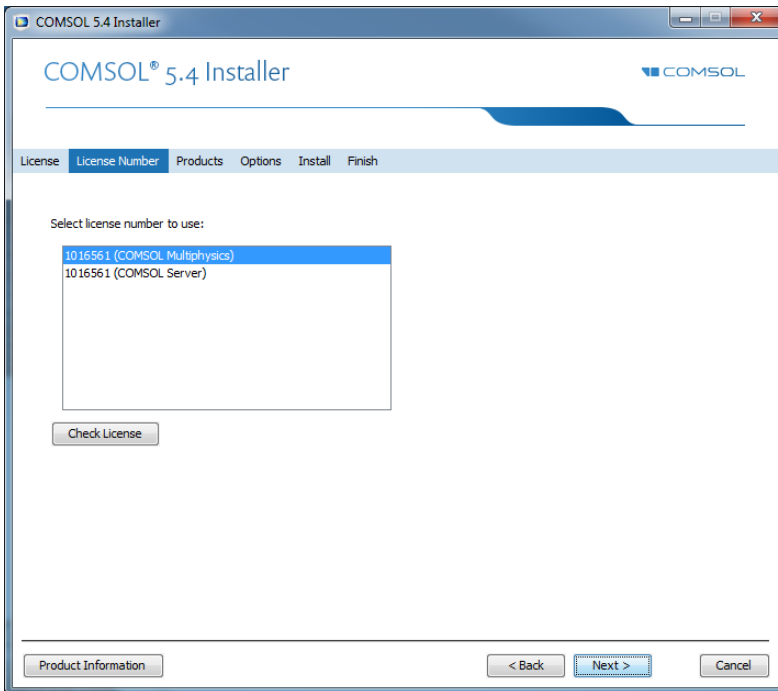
COMSOL 5.4 Installer

COMSOL® 5.4 Installer

COMSOL

License License Number Products Options Install Finish

Select license number to use:

1016561 (COMSOL Multiphysics)
1016561 (COMSOL Server)

Check License

Product Information

< Back Next > Cancel